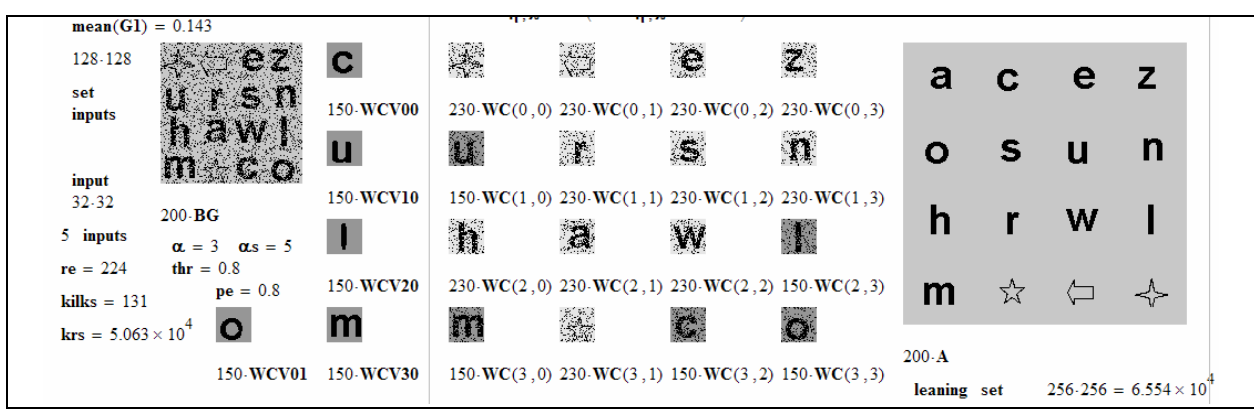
mean(G1) = 0.143

128·128

set inputs

input 32·32

200·BG

5 inputs

$\alpha = 3$ $\alpha s = 5$

re = 224

thr = 0.8

pe = 0.8

kilks = 131

krs = $5.063 \times 10^4$

c

150·WCV00

u

150·WCV10

l

150·WCV20

o

m

150·WCV01 150·WCV30

e z

230·WC(0,0) 230·WC(0,1) 230·WC(0,2) 230·WC(0,3)

u r s n

150·WC(1,0) 230·WC(1,1) 230·WC(1,2) 230·WC(1,3)

h a w l

230·WC(2,0) 230·WC(2,1) 230·WC(2,2) 150·WC(2,3)

m c o

150·WC(3,0) 230·WC(3,1) 150·WC(3,2) 150·WC(3,3)

| a | c | e | z |
|---|---|---|---|
| o | s | u | n |
| h | r | w | l |
| m | ☆ | ⇦ | |

200·A

leaning set $256 \cdot 256 = 6.554 \times 10^4$